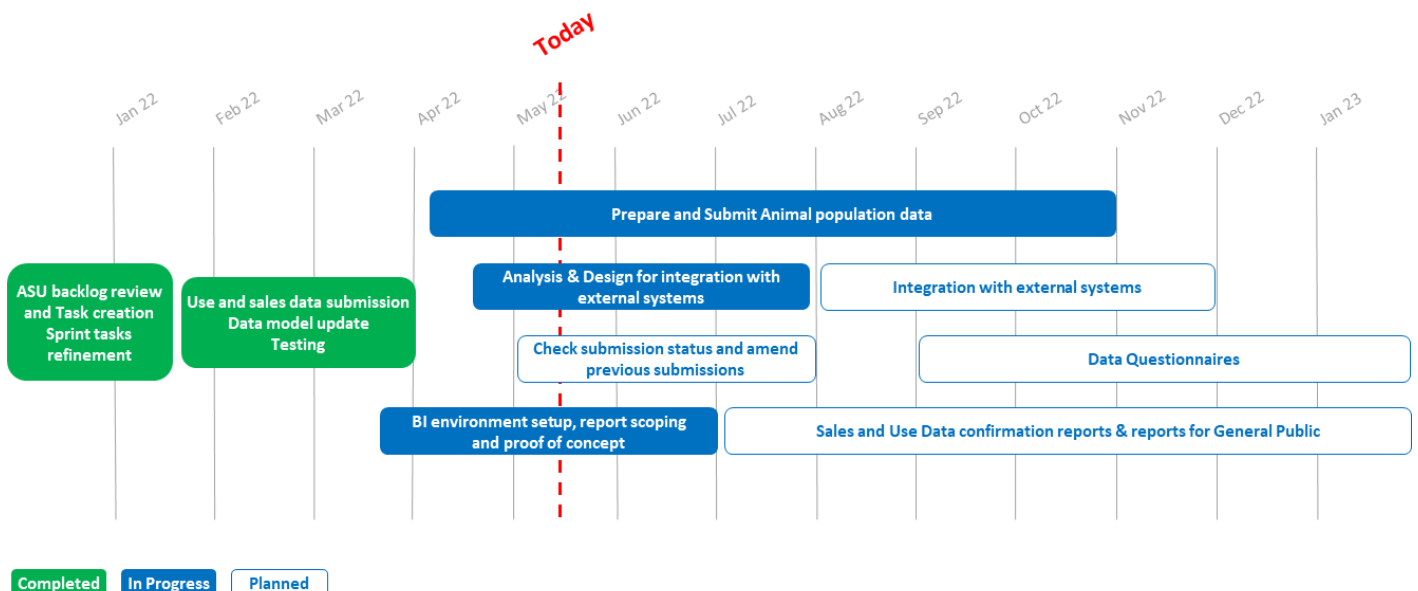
Today

Jan 22 Feb 22 Mar 22 Apr 22 May 22 Jun 22 Jul 22 Aug 22 Sep 22 Oct 22 Nov 22 Dec 22 Jan 23

Prepare and Submit Animal population data

ASU backlog review and Task creation Sprint tasks refinement

Use and sales data submission Data model update Testing

Analysis & Design for integration with external systems

Integration with external systems

Check submission status and amend previous submissions

Data Questionnaires

BI environment setup, report scoping and proof of concept

Sales and Use Data confirmation reports & reports for General Public

Completed In Progress Planned